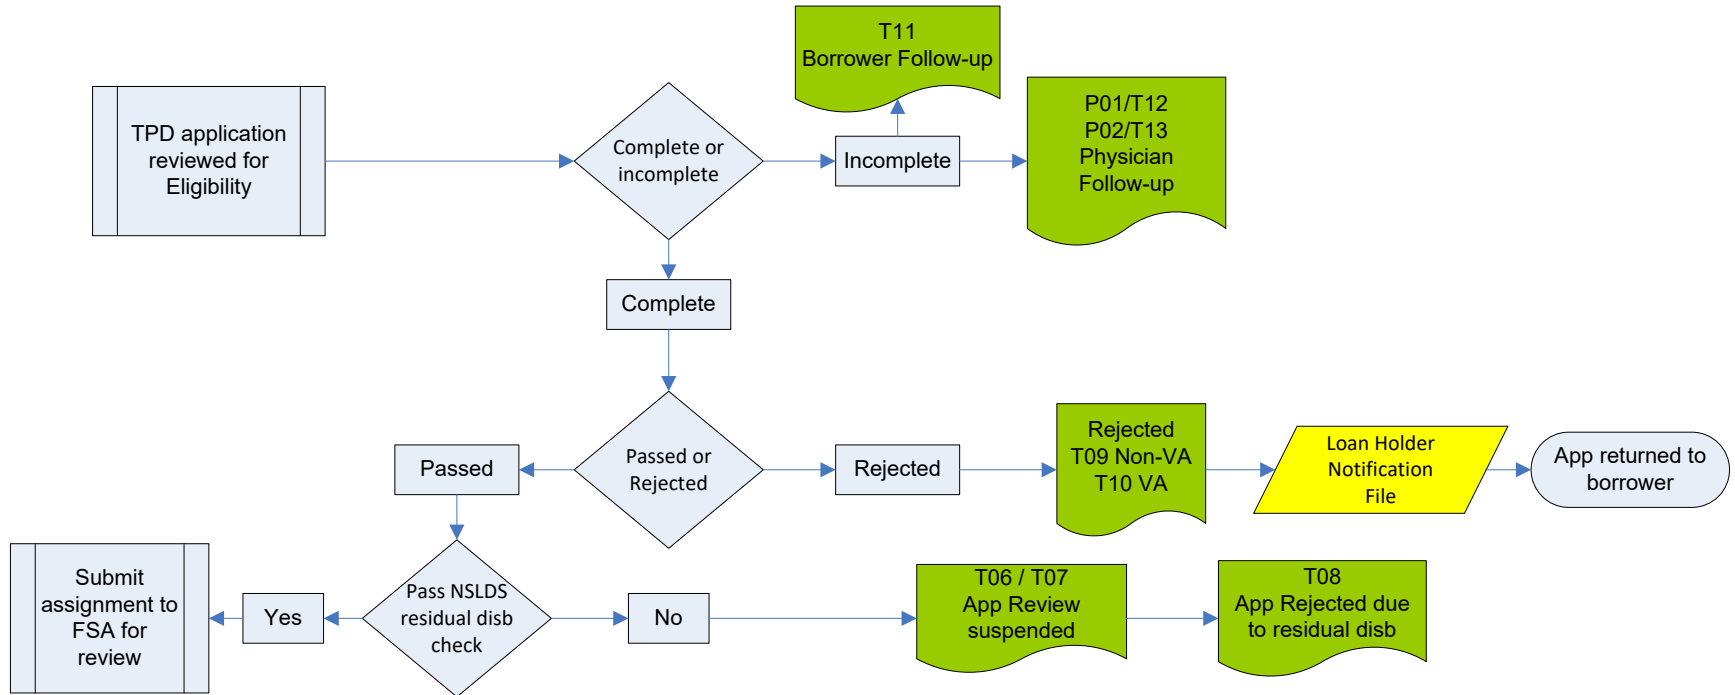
TPD application reviewed for Eligibility

Complete or incomplete

T11 Borrower Follow-up

Incomplete

P01/T12
P02/T13
Physician Follow-up

Complete

Passed or Rejected

Passed

Rejected

Rejected
T09 Non-VA
T10 VA

Loan Holder Notification File

App returned to borrower

Submit assignment to FSA for review

Yes

Pass NSLDS residual disb check

No

T06 / T07
App Review suspended

T08
App Rejected due to residual disb